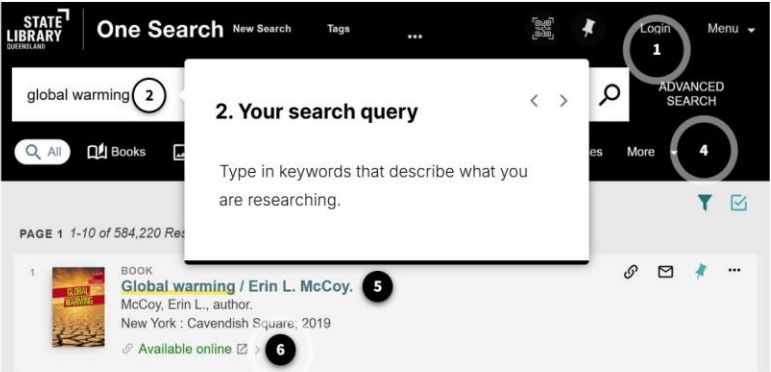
STATE LIBRARY QUEENSLAND

One Search

New Search

Tags

...

Login

Menu

1

global warming

2

ADVANCED SEARCH

All

Books

es

More

4

2. Your search query

Type in keywords that describe what you are researching.

PAGE 1 1-10 of 584,220 Res

1

BOOK

Global warming / Erin L. McCoy.

5

McCoy, Erin L., author.

New York : Cavendish Square, 2019

Available online

6

GLOBAL WARMING